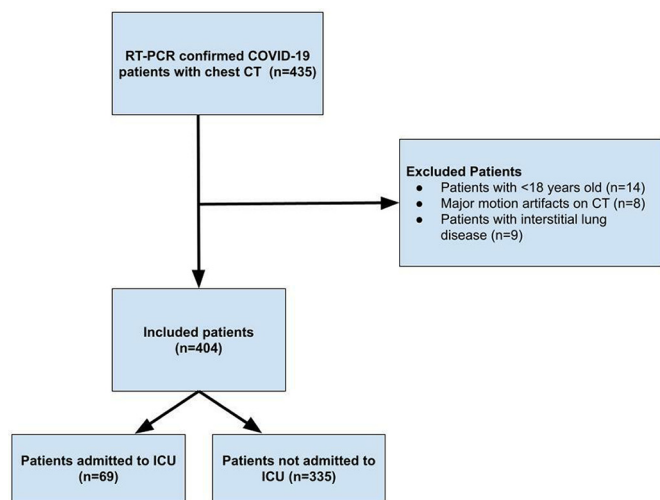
RT-PCR confirmed COVID-19 patients with chest CT (n=435)

Excluded Patients
- Patients with <18 years old (n=14)
- Major motion artifacts on CT (n=8)
- Patients with interstitial lung disease (n=9)

Included patients (n=404)

Patients admitted to ICU (n=69)

Patients not admitted to ICU (n=335)